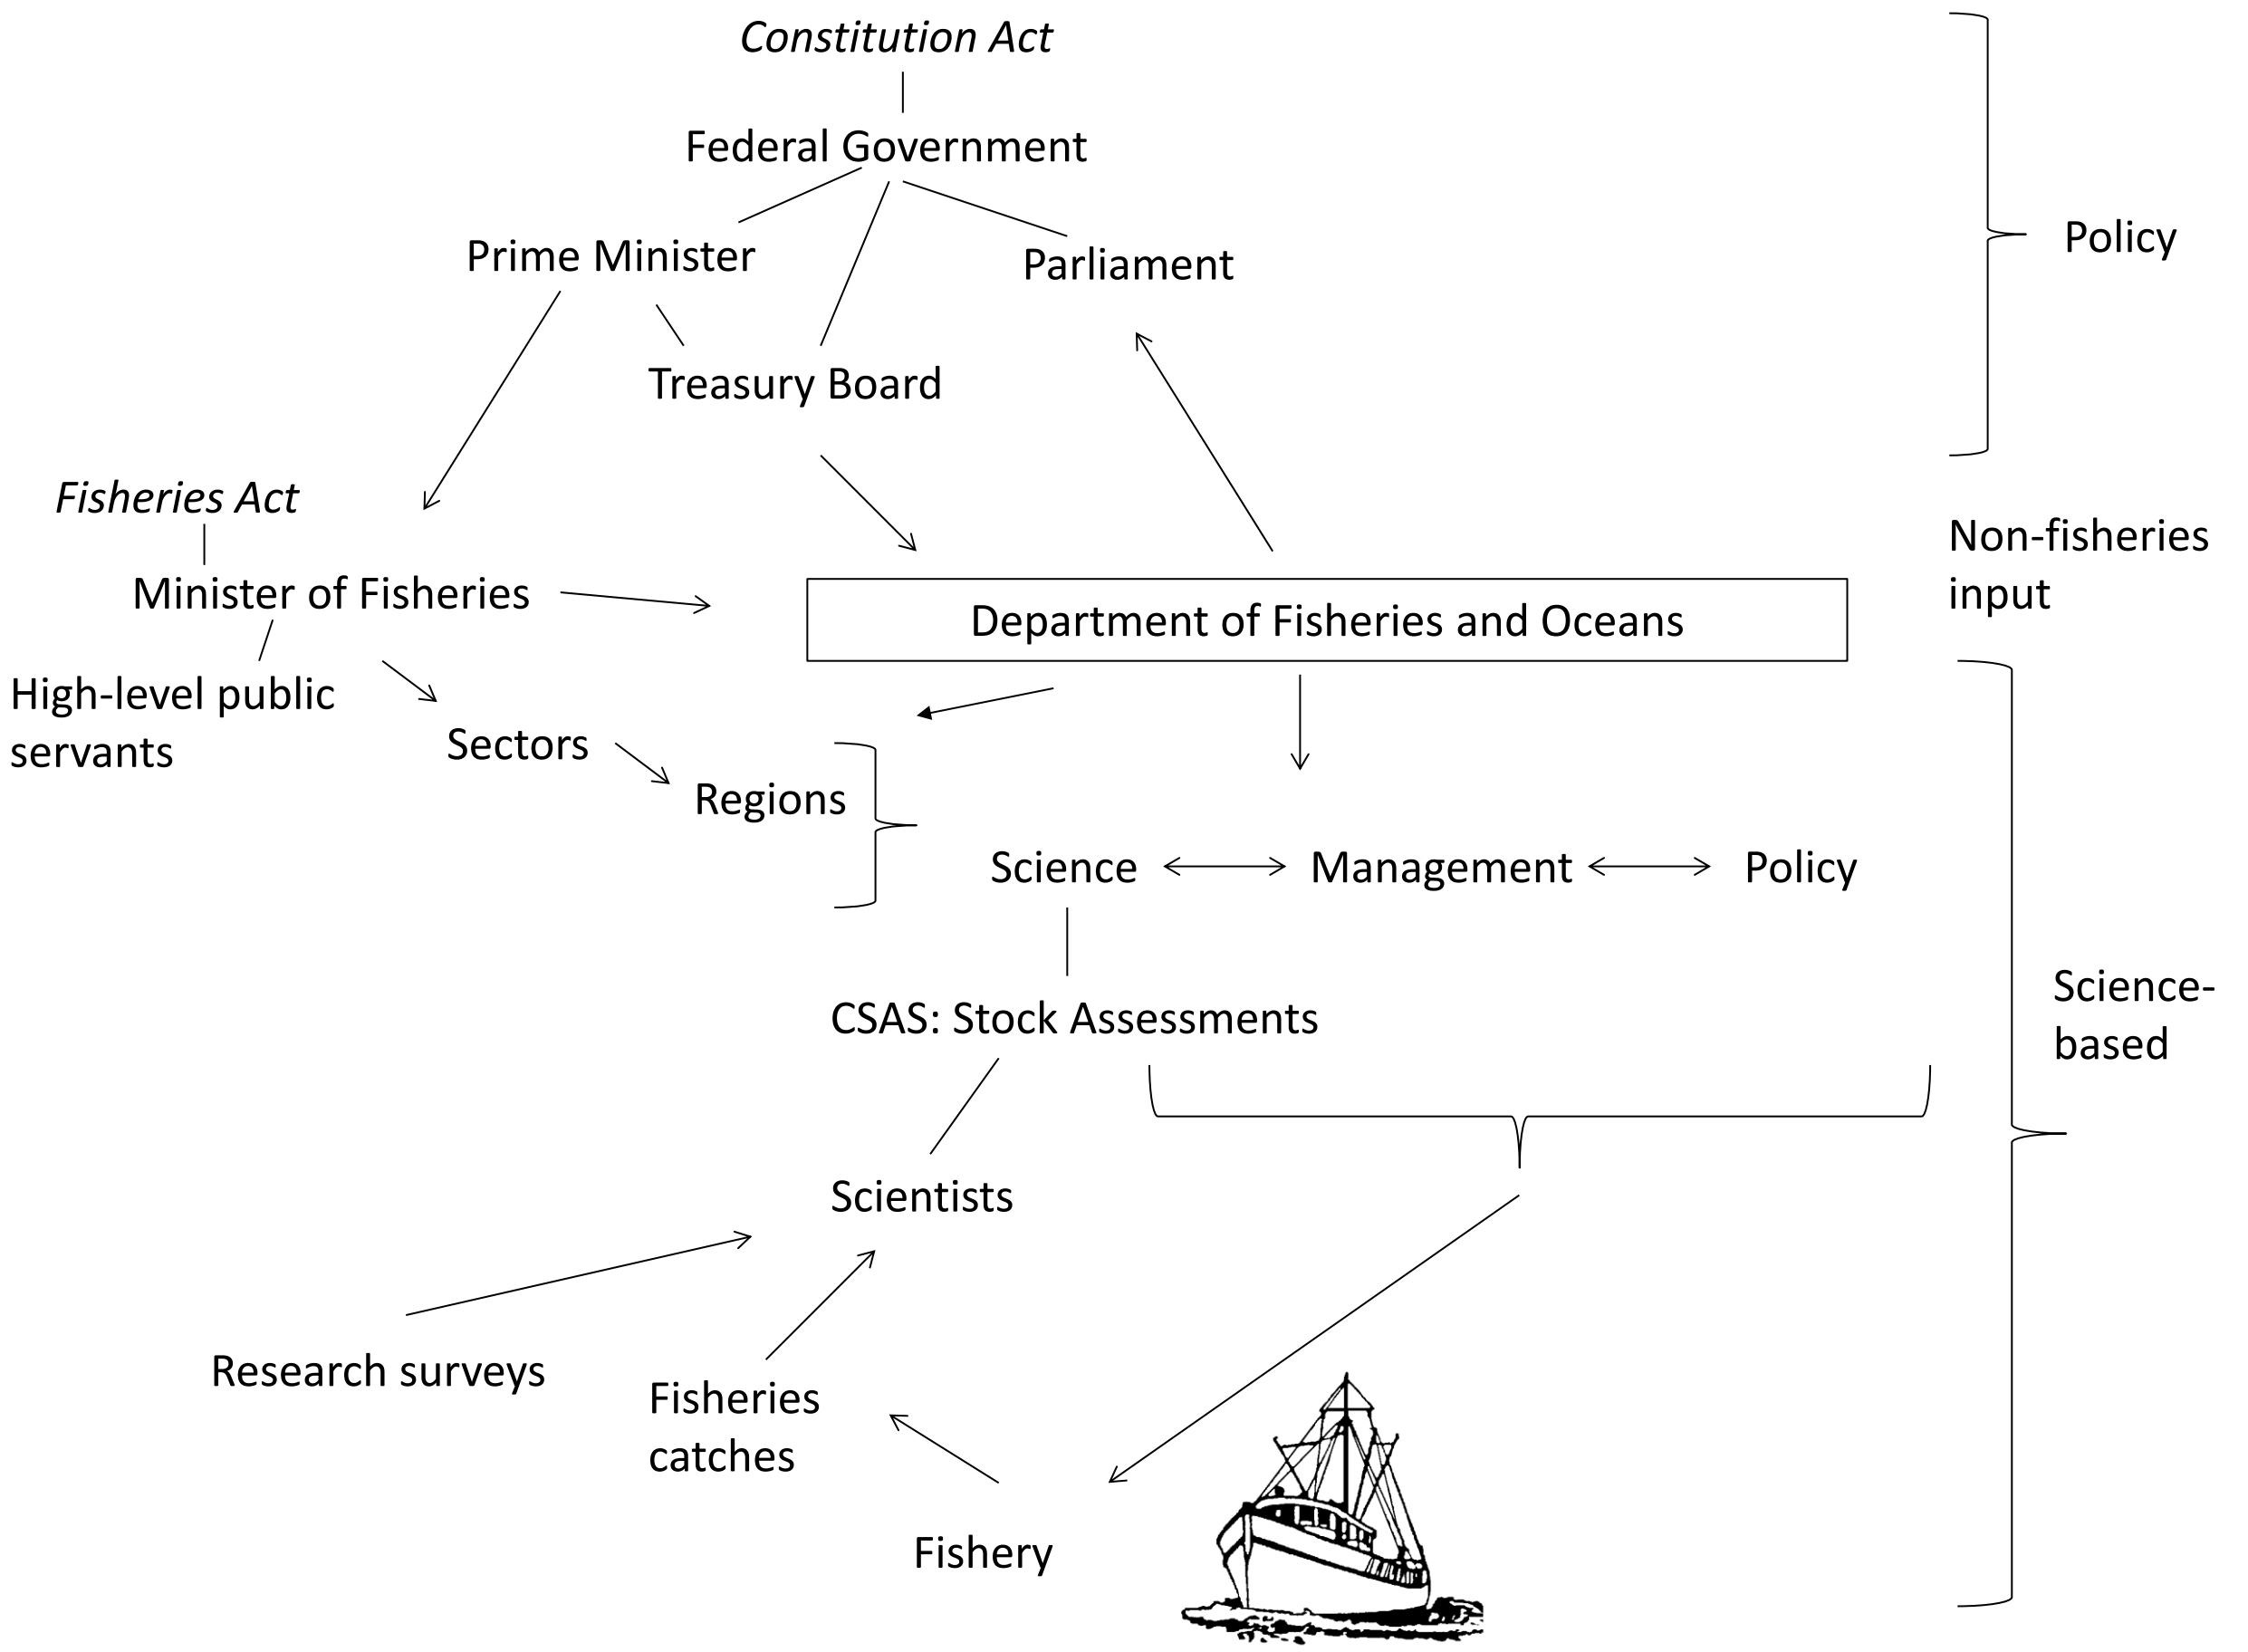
*Constitution Act*

Federal Government

Prime Minister

Parliament

Treasury Board

Policy

*Fisheries Act*

Minister of Fisheries

Non-fisheries input

Department of Fisheries and Oceans

High-level public servants

Sectors

Regions

Science

Management

Policy

CSAS: Stock Assessments

Science-based

Scientists

Research surveys

Fisheries catches

Fishery